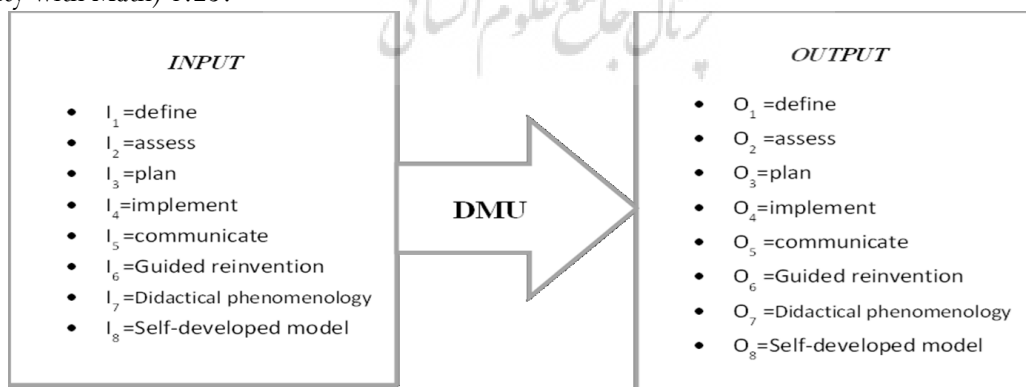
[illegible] with Math) 1.20.

*INPUT*

- $I_1$ =define
- $I_2$ =assess
- $I_3$ =plan
- $I_4$ =implement
- $I_5$ =communicate
- $I_6$ =Guided reinvention
- $I_7$ =Didactical phenomenology
- $I_8$ =Self-developed model

DMU

*OUTPUT*

- $O_1$ =define
- $O_2$ =assess
- $O_3$ =plan
- $O_4$ =implement
- $O_5$ =communicate
- $O_6$ =Guided reinvention
- $O_7$ =Didactical phenomenology
- $O_8$ =Self-developed model

پرتال جامع علوم انسانی